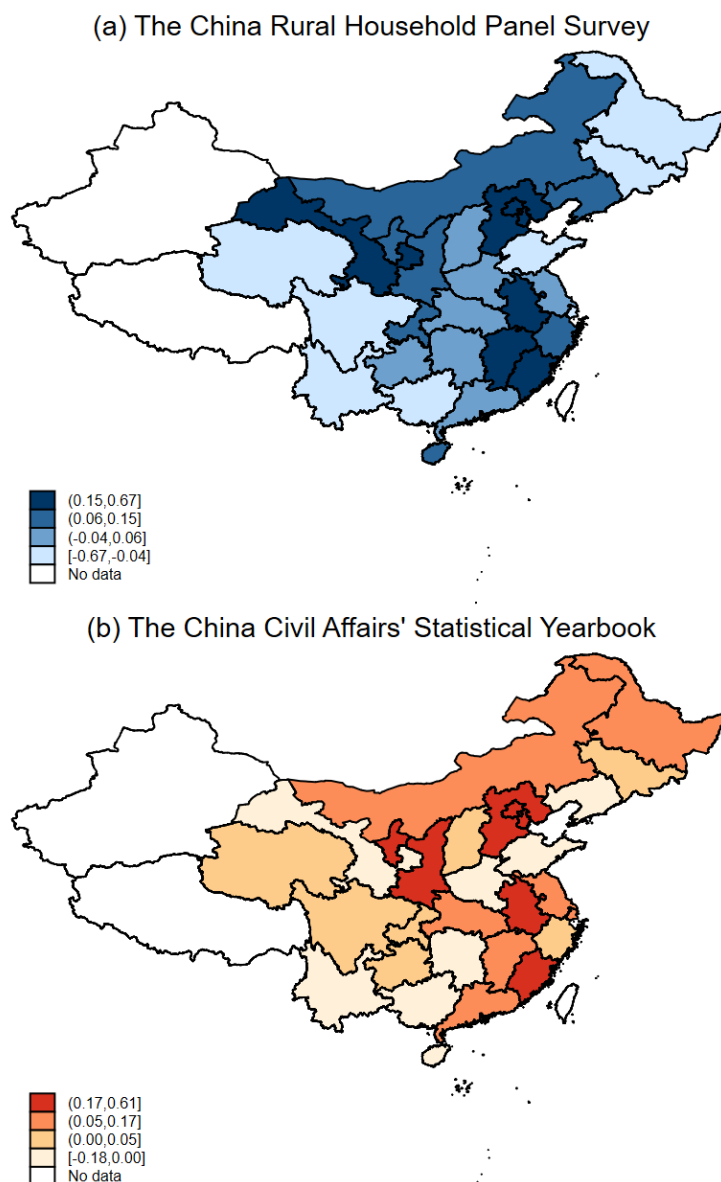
(a) The China Rural Household Panel Survey

(0.15,0.67]
(0.06,0.15]
(-0.04,0.06]
[-0.67,-0.04]
No data

(b) The China Civil Affairs' Statistical Yearbook

(0.17,0.61]
(0.05,0.17]
(0.00,0.05]
[-0.18,0.00]
No data